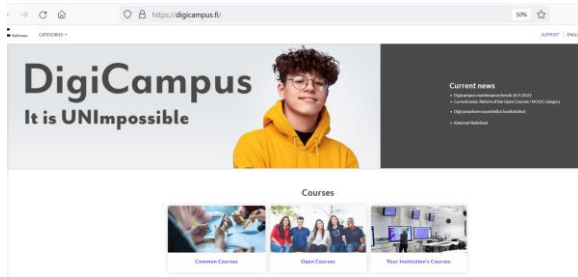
https://digicampus.fi/

50%

CATEGORIES

SUPPORT ENGL

DigiCampus

It is UNImpossible

Current news

• Digicampus maintenance break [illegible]
• Current news: Reform of the Open Courses / MOOC category
• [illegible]
• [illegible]

Courses

Common Courses

Open Courses

Your Institution's Courses